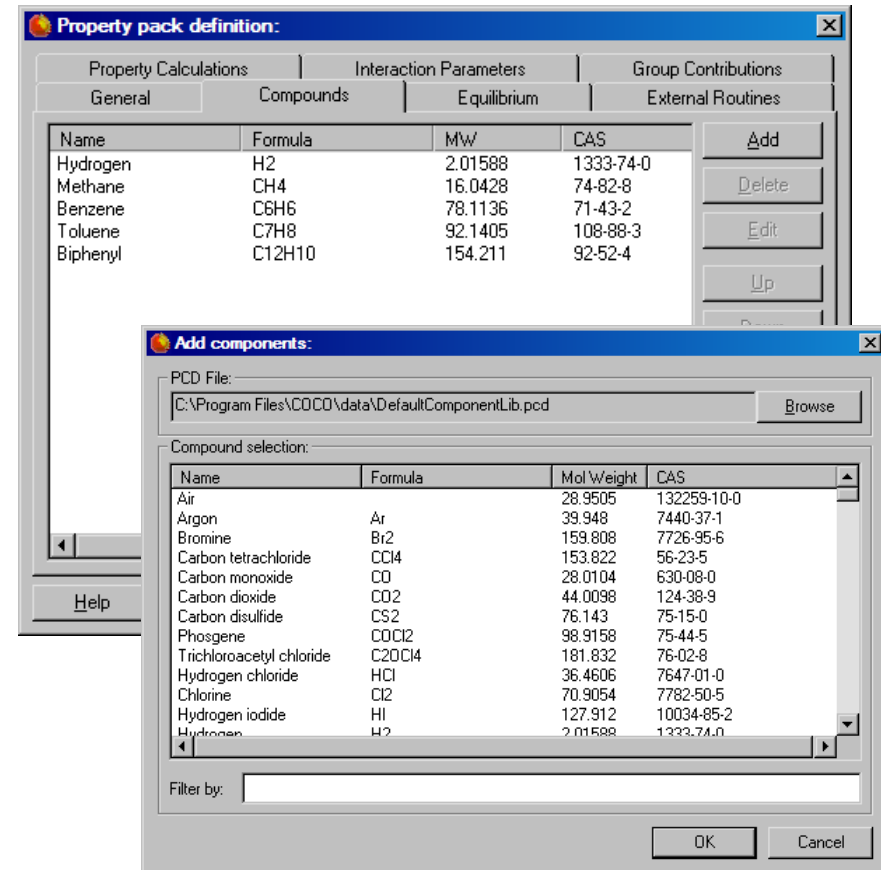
Property pack definition:

Property Calculations | Interaction Parameters | Group Contributions
General | Compounds | Equilibrium | External Routines

| Name | Formula | MW | CAS |
|---|---|---|---|
| Hydrogen | H2 | 2.01588 | 1333-74-0 |
| Methane | CH4 | 16.0428 | 74-82-8 |
| Benzene | C6H6 | 78.1136 | 71-43-2 |
| Toluene | C7H8 | 92.1405 | 108-88-3 |
| Biphenyl | C12H10 | 154.211 | 92-52-4 |

Add
Delete
Edit
Up
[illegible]

Help

Add components:

PCD File:
C:\Program Files\COCO\data\DefaultComponentLib.pcd
Browse

Compound selection:

| Name | Formula | Mol Weight | CAS |
|---|---|---|---|
| Air | | 28.9505 | 132259-10-0 |
| Argon | Ar | 39.948 | 7440-37-1 |
| Bromine | Br2 | 159.808 | 7726-95-6 |
| Carbon tetrachloride | CCl4 | 153.822 | 56-23-5 |
| Carbon monoxide | CO | 28.0104 | 630-08-0 |
| Carbon dioxide | CO2 | 44.0098 | 124-38-9 |
| Carbon disulfide | CS2 | 76.143 | 75-15-0 |
| Phosgene | COCl2 | 98.9158 | 75-44-5 |
| Trichloroacetyl chloride | C2OCl4 | 181.832 | 76-02-8 |
| Hydrogen chloride | HCl | 36.4606 | 7647-01-0 |
| Chlorine | Cl2 | 70.9054 | 7782-50-5 |
| Hydrogen iodide | HI | 127.912 | 10034-85-2 |
| Hydrogen | H2 | 2.01588 | 1333-74-0 |

Filter by:

OK
Cancel